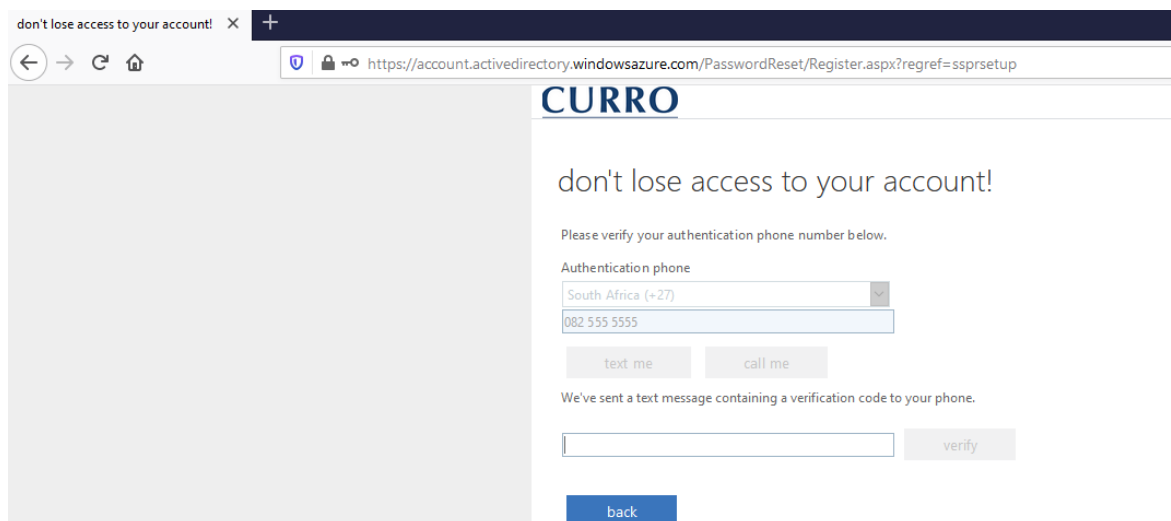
don't lose access to your account! ×

https://account.activedirectory.windowsazure.com/PasswordReset/Register.aspx?regref=ssprsetup

CURRO

don't lose access to your account!

Please verify your authentication phone number below.

Authentication phone

South Africa (+27)

082 555 5555

text me

call me

We've sent a text message containing a verification code to your phone.

verify

back